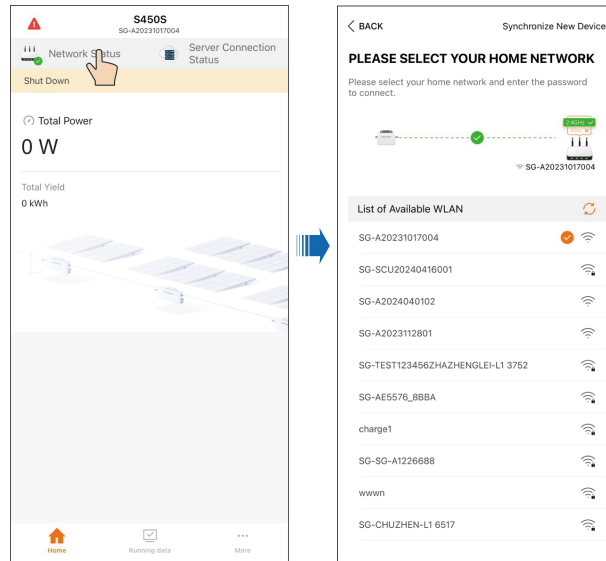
S450S
SG-A20231017004

Network Status

Server Connection Status

Shut Down

Total Power

0 W

Total Yield

0 kWh

Home

Running data

More

< BACK

Synchronize New Device

PLEASE SELECT YOUR HOME NETWORK

Please select your home network and enter the password to connect.

2.4GHz

SG-A20231017004

List of Available WLAN

SG-A20231017004

SG-SCU20240416001

SG-A2024040102

SG-A2023112801

SG-TEST123456ZHAZHENGLEI-L1 3752

SG-AE5576_8BBA

charge1

SG-SG-A1226688

wwwn

SG-CHUZHEN-L1 6517